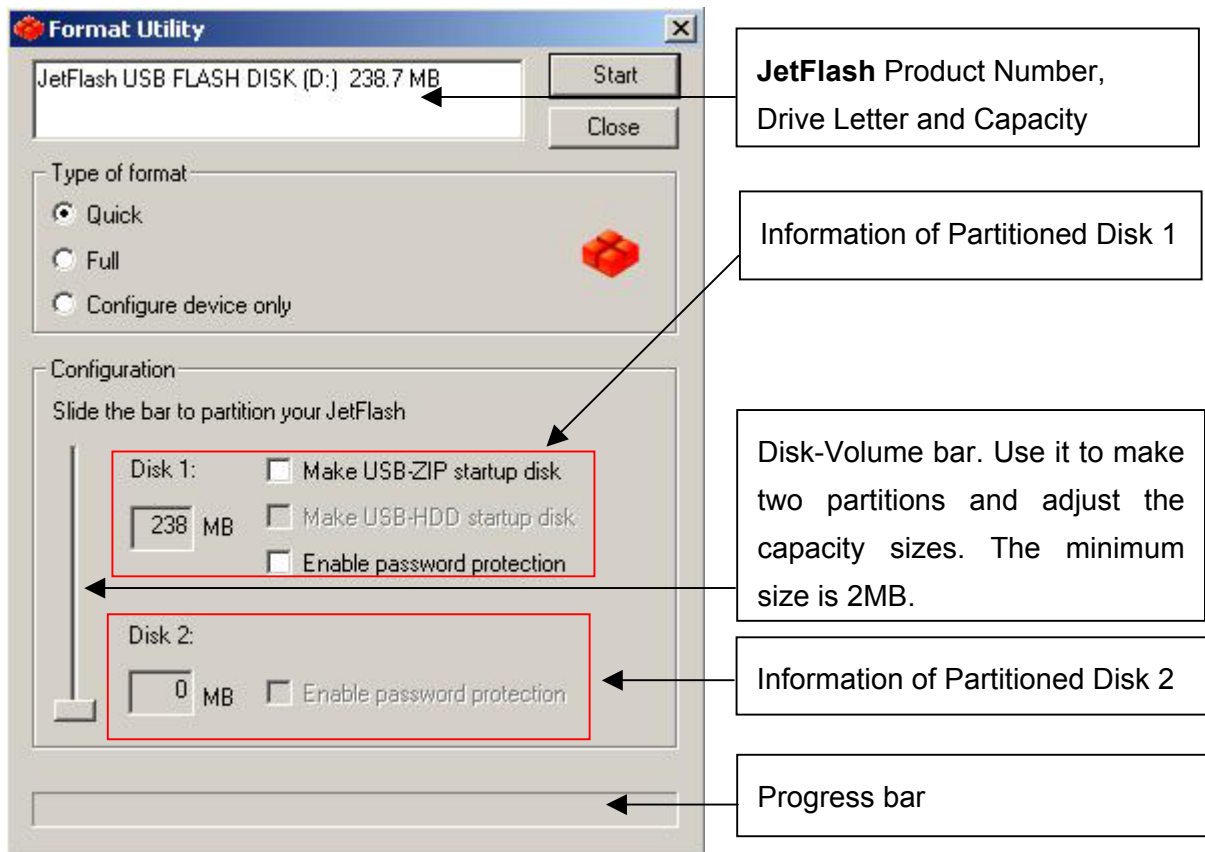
Format Utility

JetFlash USB FLASH DISK (D:) 238.7 MB

Start

Close

Type of format

Quick

Full

Configure device only

Configuration

Slide the bar to partition your JetFlash

Disk 1:

238 MB

Make USB-ZIP startup disk

Make USB-HDD startup disk

Enable password protection

Disk 2:

0 MB

Enable password protection

**JetFlash** Product Number, Drive Letter and Capacity

Information of Partitioned Disk 1

Disk-Volume bar. Use it to make two partitions and adjust the capacity sizes. The minimum size is 2MB.

Information of Partitioned Disk 2

Progress bar